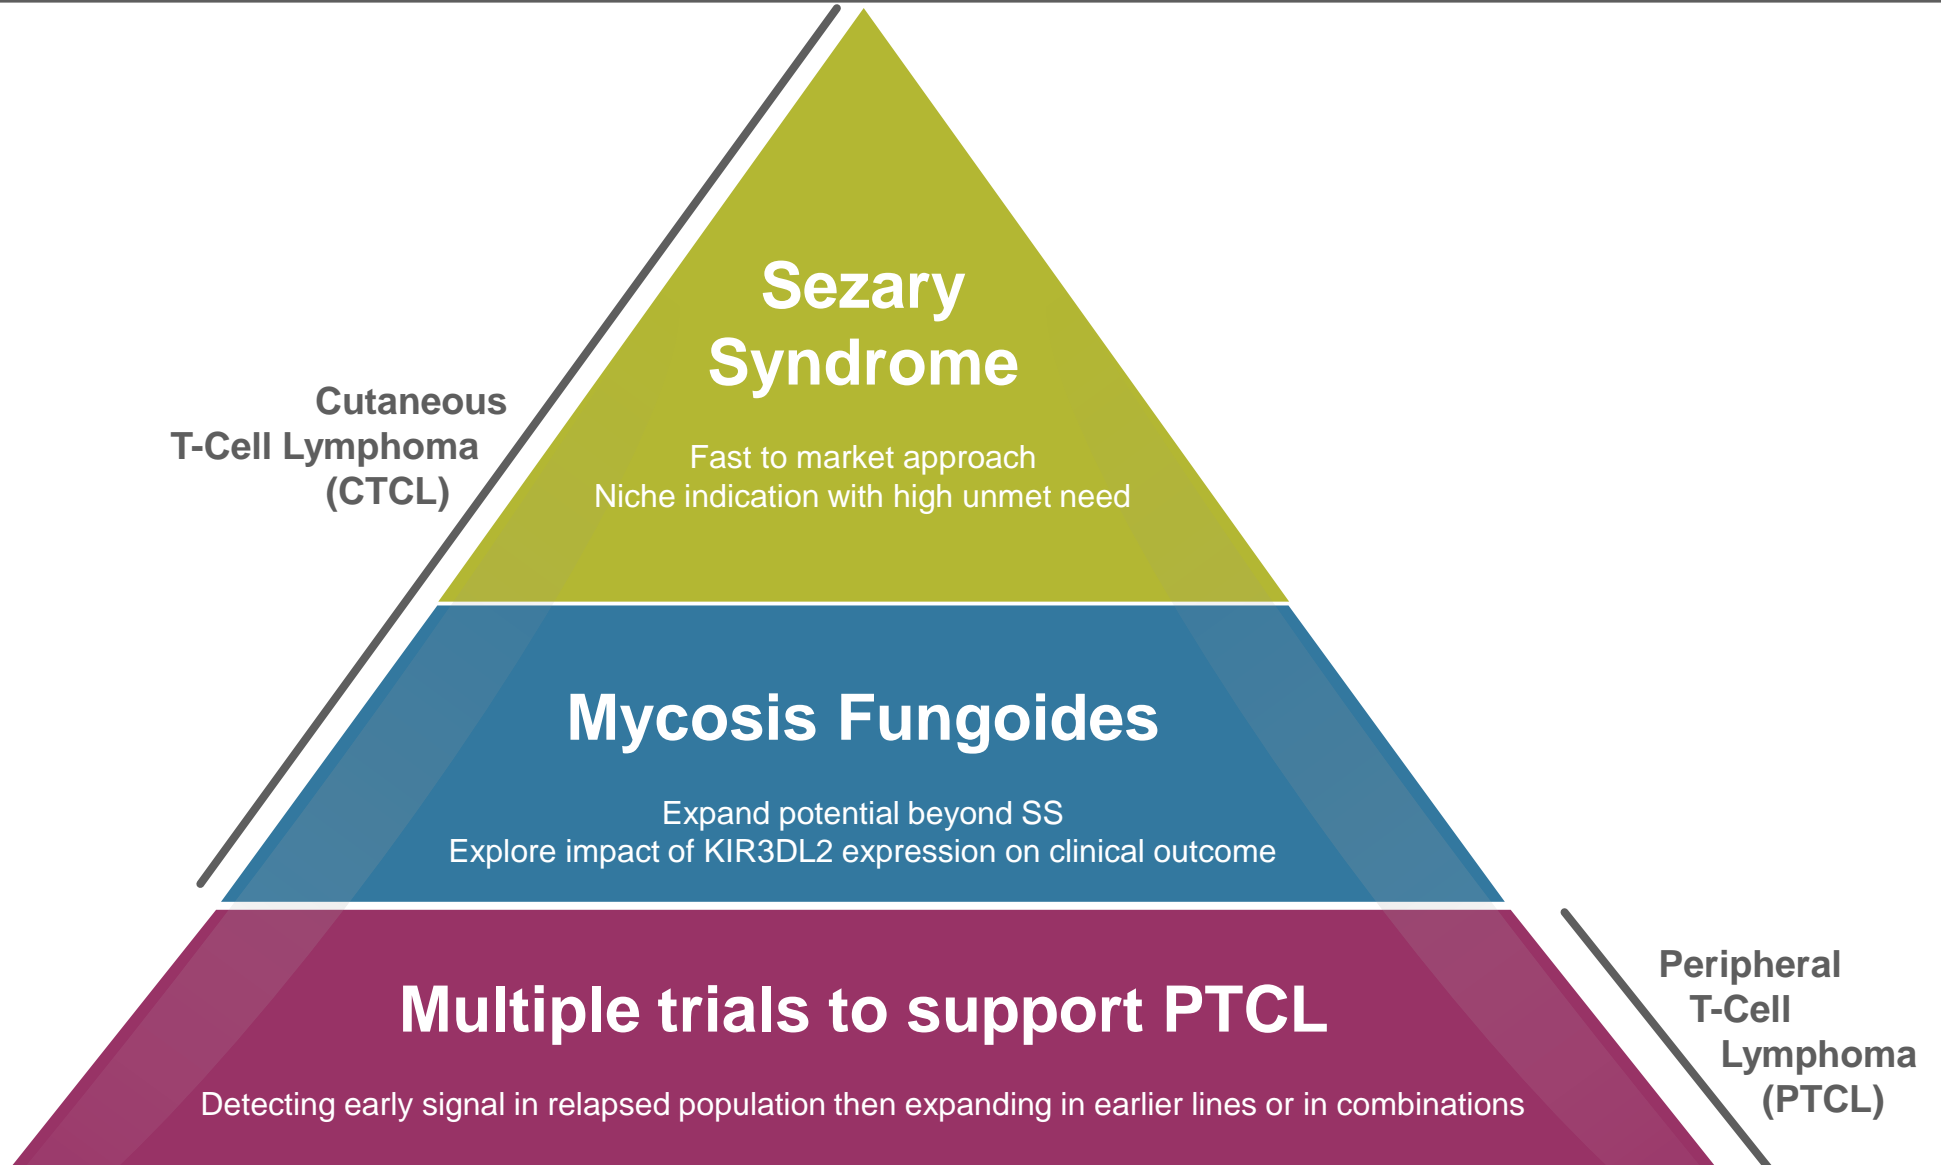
Cutaneous T-Cell Lymphoma (CTCL)

Sezary Syndrome

Fast to market approach
Niche indication with high unmet need

Mycosis Fungoides

Expand potential beyond SS
Explore impact of KIR3DL2 expression on clinical outcome

Multiple trials to support PTCL

Detecting early signal in relapsed population then expanding in earlier lines or in combinations

Peripheral T-Cell Lymphoma (PTCL)